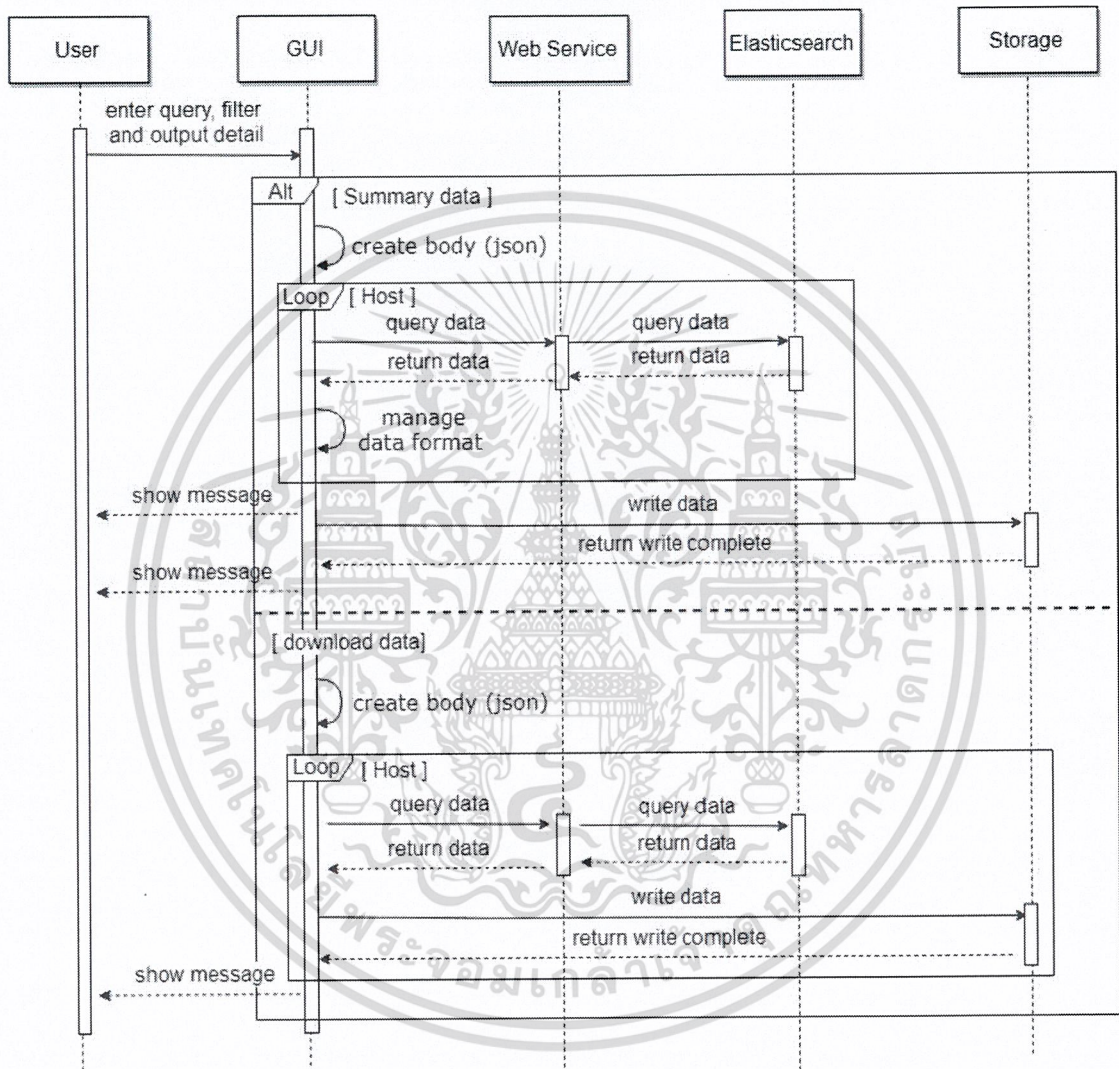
User

GUI

Web Service

Elasticsearch

Storage

enter query, filter and output detail

Alt

[ Summary data ]

create body (json)

Loop

[ Host ]

query data

query data

return data

return data

manage data format

show message

write data

return write complete

show message

[ download data]

create body (json)

Loop

[ Host ]

query data

query data

return data

return data

write data

return write complete

show message